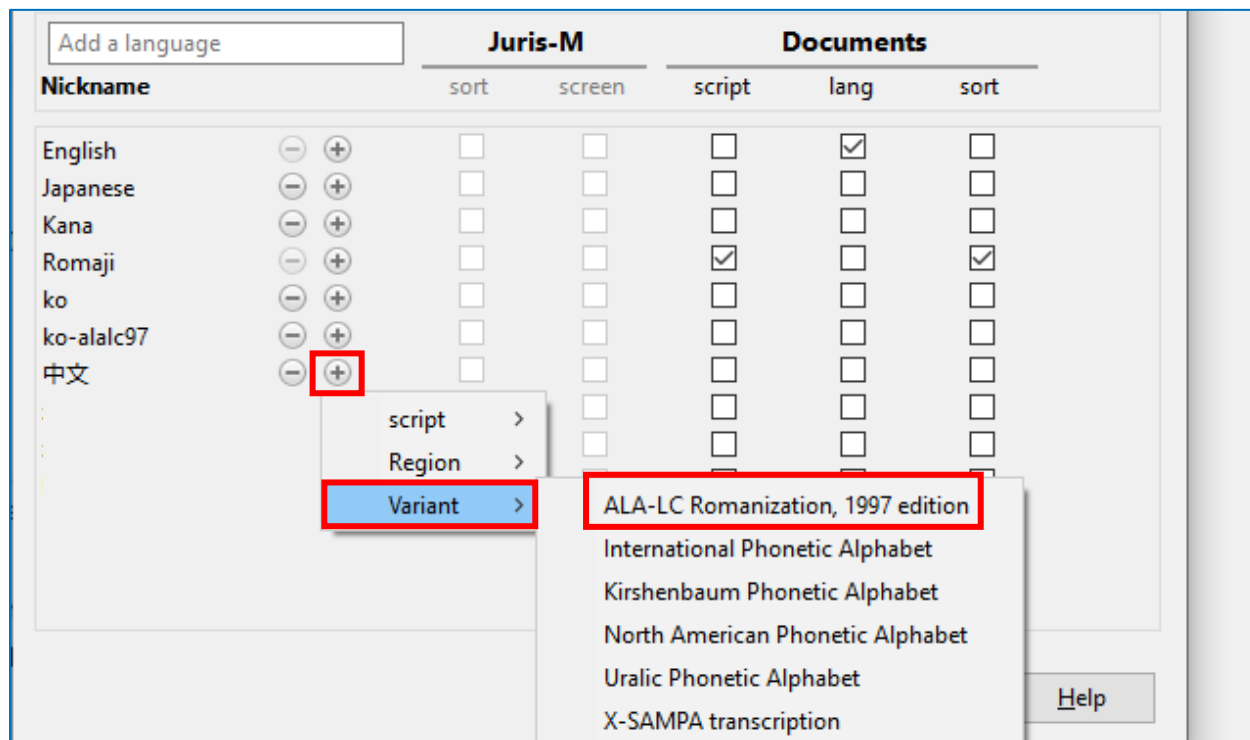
Add a language

Juris-M

Documents

Nickname

sort

screen

script

lang

sort

English

Japanese

Kana

Romaji

ko

ko-alalc97

中文

script >

Region >

Variant >

ALA-LC Romanization, 1997 edition

International Phonetic Alphabet

Kirshenbaum Phonetic Alphabet

North American Phonetic Alphabet

Uralic Phonetic Alphabet

X-SAMPA transcription

Help